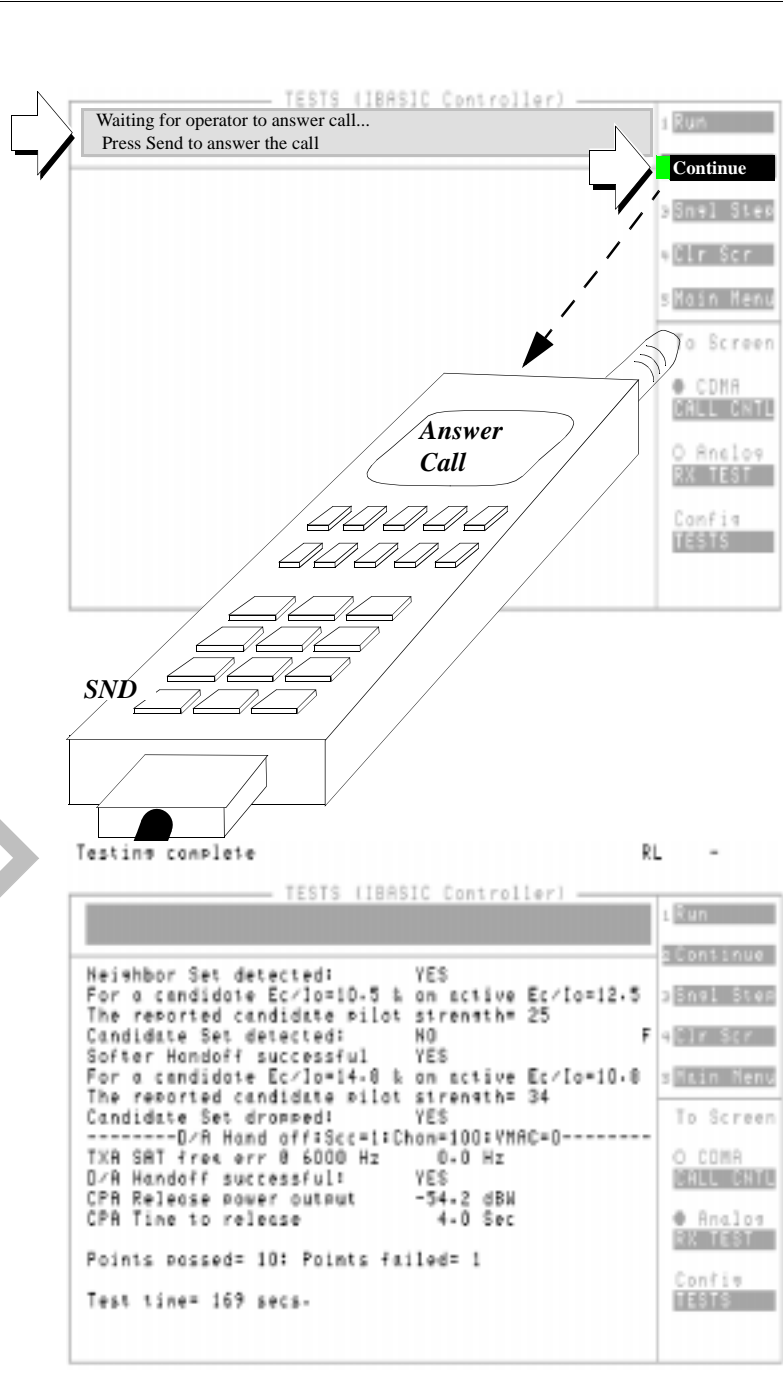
TESTS (IBASIC Controller)

Waiting for operator to answer call...
Press Send to answer the call

1 Run
Continue
3 Sngl Step
4 Clr Scr
5 Main Menu
To Screen
CDMA
CALL CNTL
Analog
RX TEST
Config
TESTS

Answer Call

SND

Testing complete RL -

TESTS (IBASIC Controller)

Neighbor Set detected: YES
For a candidate Ec/Io=10.5 & an active Ec/Io=12.5
The reported candidate pilot strength= 25
Candidate Set detected: NO F
Softer Handoff successful YES
For a candidate Ec/Io=14.0 & an active Ec/Io=10.0
The reported candidate pilot strength= 34
Candidate Set dropped: YES
--------D/A Hand off:Scc=1:Chan=100:VMAC=0--------
TXA SAT freq err @ 6000 Hz 0.0 Hz
D/A Handoff successful: YES
CPA Release power output -54.2 dBW
CPA Time to release 4.0 Sec

Points passed= 10: Points failed= 1

Test time= 169 secs.

1 Run
2 Continue
3 Sngl Step
4 Clr Scr
5 Main Menu
To Screen
CDMA
CALL CNTL
Analog
RX TEST
Config
TESTS